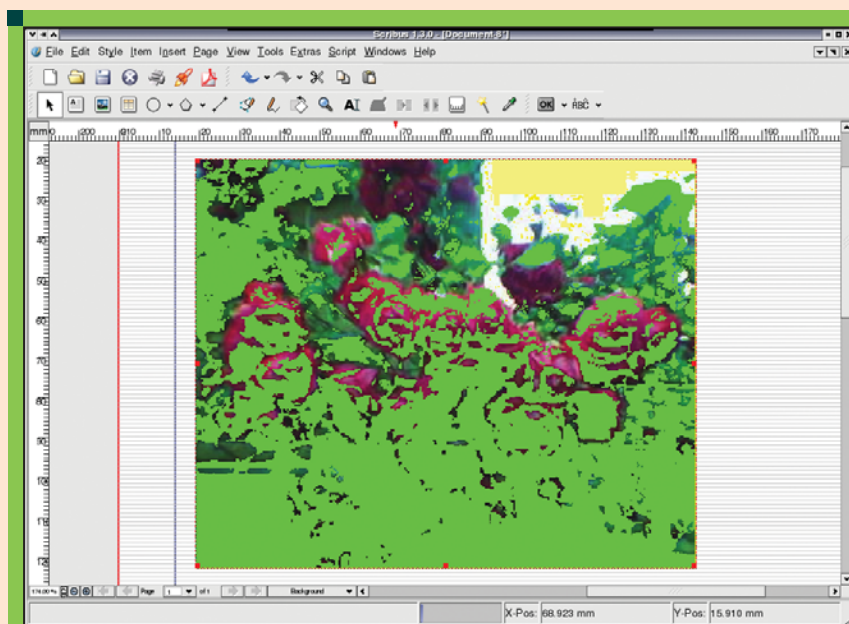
Scribus 1.3.0 - [Document 8]

File Edit Style Item Insert Page View Tools Extras Script Windows Help

mm 200 10 10 20 30 40 50 60 70 80 90 100 110 120 130 140 150 160 170

20
30
40
50
60
70
80
90
100
110
120

176.00 % Page 1 of 1 Background

X-Pos: 68.923 mm Y-Pos: 15.910 mm